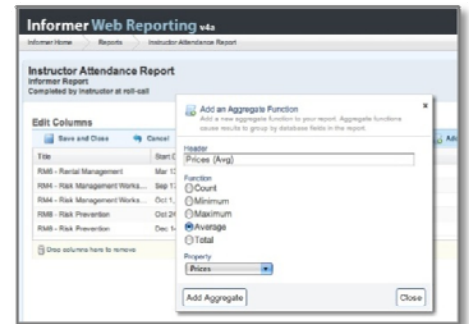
Informer Web Reporting v4a

Informer Home Reports Instructor Attendance Report

Instructor Attendance Report
Informer Report
Completed by instructor at roll-call

Edit Columns

Save and Close Cancel Ad

| Title | Start D |
|---|---|
| RM6 - Rental Management | Mar 13 |
| RM4 - Risk Management Works... | Sep 17 |
| RM4 - Risk Management Works... | Oct 1, |
| RM8 - Risk Prevention | Oct 24 |
| RM8 - Risk Prevention | Dec 14 |

Drop columns here to remove

Add an Aggregate Function
Add a new aggregate function to your report. Aggregate functions cause results to group by database fields in the report.

×

Header
Prices (Avg)

Function
Count
Minimum
Maximum
Average
Total

Property
Prices

Add Aggregate

Close